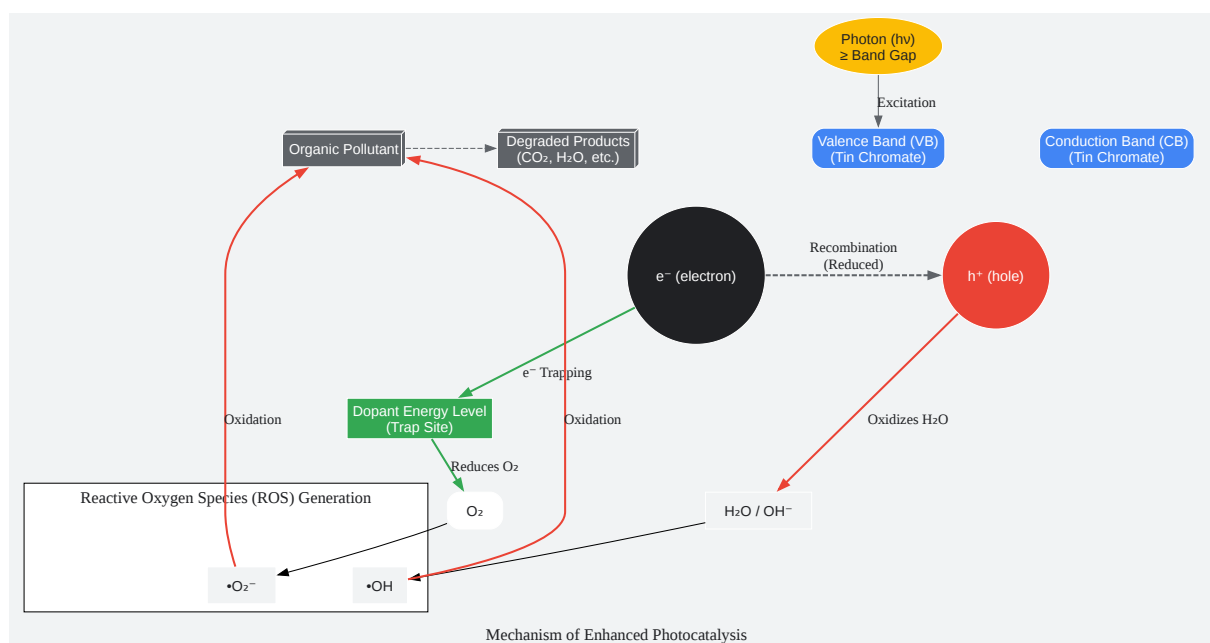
Photon (hν)
≥ Band Gap

Excitation

Valence Band (VB)
(Tin Chromate)

Conduction Band (CB)
(Tin Chromate)

Organic Pollutant

Degraded Products
(CO₂, H₂O, etc.)

Recombination
(Reduced)

e⁻ (electron)

h⁺ (hole)

e⁻ Trapping

Dopant Energy Level
(Trap Site)

Oxidation

Oxidation

Oxidizes H₂O

Reduces O₂

Reactive Oxygen Species (ROS) Generation

O₂

H₂O / OH⁻

•O₂⁻

•OH

Mechanism of Enhanced Photocatalysis